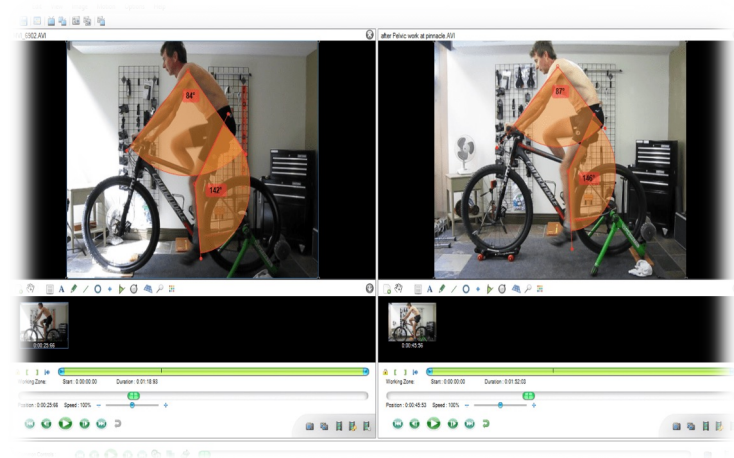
_4962.AVI

after Pelvic work at pinnacle.AVI

84°

142°

87°

146°

0:00:25:66

0:00:45:56

Working Zone: Start : 0:00:00:00 Duration : 0:01:18:83

Working Zone: Start : 0:00:00:00 Duration : 0:01:52:03

Position : 0:00:25:66 Speed : 100%

Position : 0:00:45:53 Speed : 100%